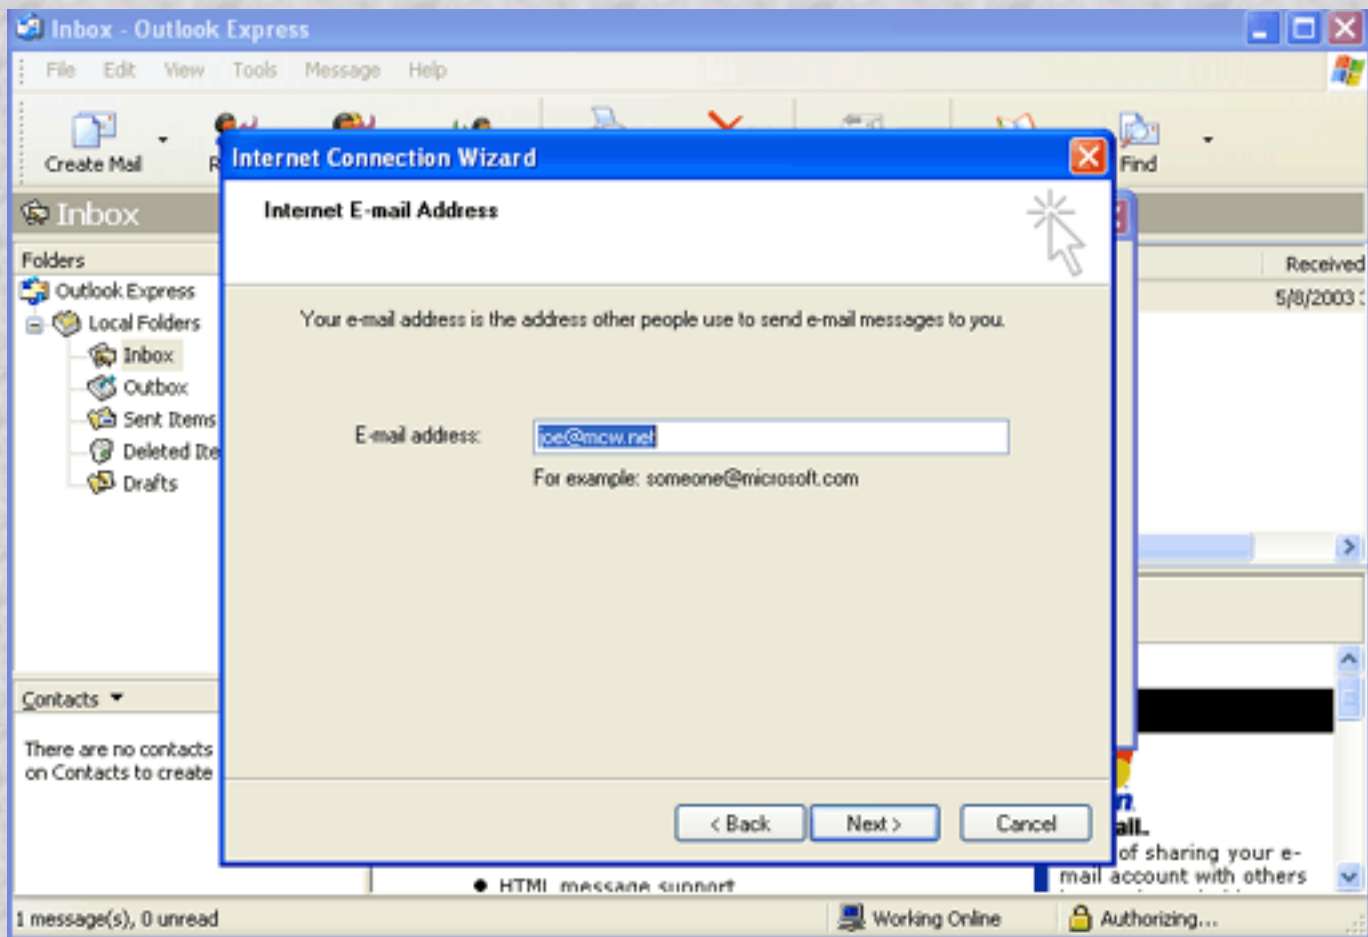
Inbox - Outlook Express

File Edit View Tools Message Help

Create Mail R Find

Inbox

Folders

Outlook Express
Local Folders
Inbox
Outbox
Sent Items
Deleted Ite
Drafts

Contacts

There are no contacts on Contacts to create

Received
5/8/2003

Internet Connection Wizard

Internet E-mail Address

Your e-mail address is the address other people use to send e-mail messages to you.

E-mail address: joe@mcw.net

For example: someone@microsoft.com

< Back Next > Cancel

all.
of sharing your e-mail account with others

HTML message support

1 message(s), 0 unread Working Online Authorizing...